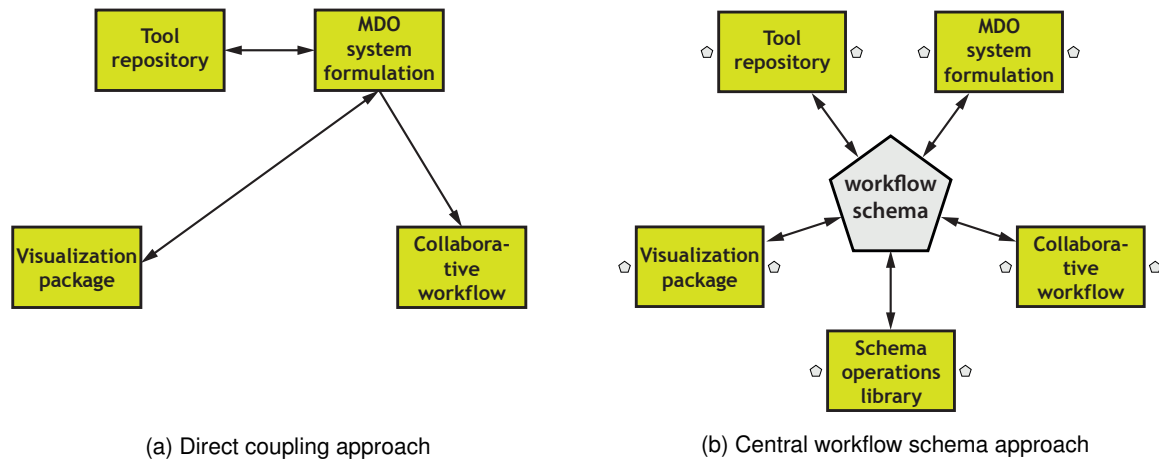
Tool repository

MDO system formulation

Visualization package

Collaborative workflow

(a) Direct coupling approach

Tool repository

MDO system formulation

workflow schema

Visualization package

Collaborative workflow

Schema operations library

(b) Central workflow schema approach